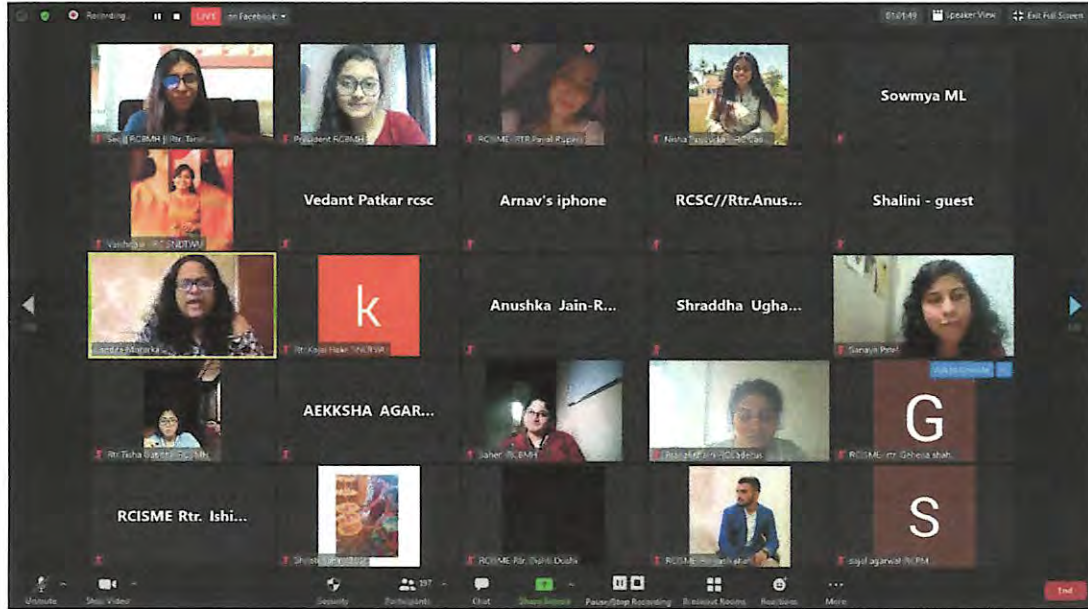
Recording... LIVE on Facebook

01:01:49 Speaker View Exit Full Screen

Sec || RCBMH || Rtr. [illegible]
President RCBMH
RCISME -RTR Payal Rupani
Nisha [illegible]
Sowmya ML

Vaishnavi - RC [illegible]
Vedant Patkar rcsc
Arnav's iphone
RCSC//Rtr.Anus...
Shalini - guest

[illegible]
k
Rtr. Kajal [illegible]
Anushka Jain-R...
Shraddha Ugha...
Sanaya Patel

Rtr.Tisha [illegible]
AEKKSHA AGAR...
Jaher -RCBMH
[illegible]
G
RCISME - rtr. Geheta shah...

RCISME Rtr. Ishi...
Shristi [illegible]
RCISME Rtr. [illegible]
RCISME - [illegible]
S
sajal agarwal RCPM

Unmute
Stop Video
Security
Participants 197
Chat
Share Screen
Pause/Stop Recording
Breakout Rooms
Reactions
More
End